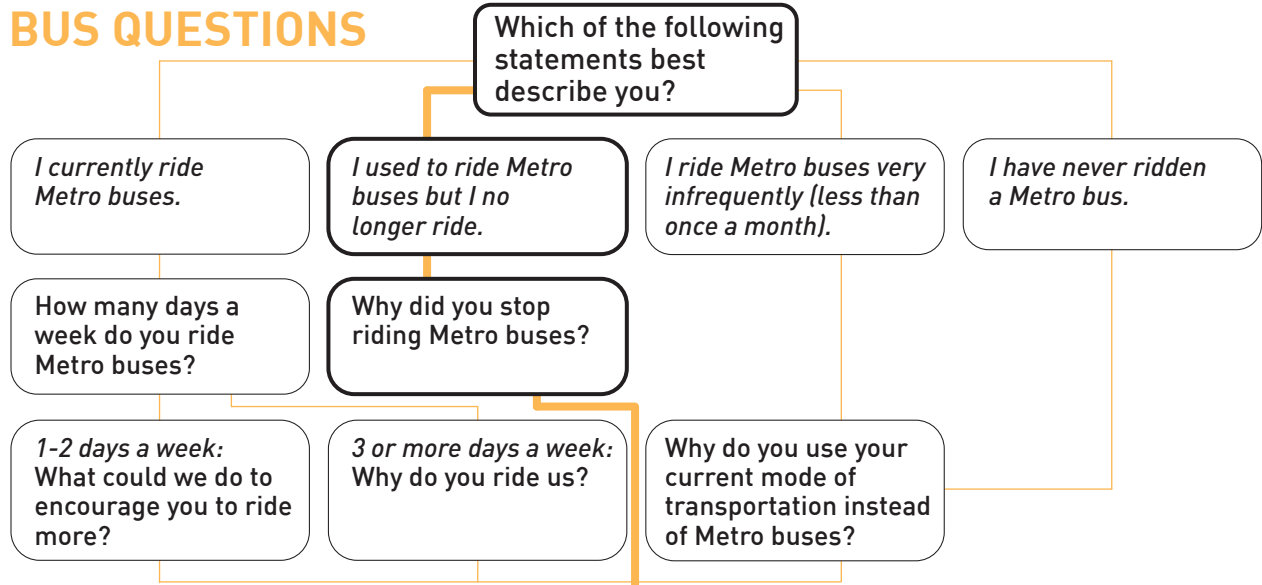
BUS QUESTIONS

Which of the following statements best describe you?

I currently ride Metro buses.

I used to ride Metro buses but I no longer ride.

I ride Metro buses very infrequently (less than once a month).

I have never ridden a Metro bus.

How many days a week do you ride Metro buses?

Why did you stop riding Metro buses?

1-2 days a week: What could we do to encourage you to ride more?

3 or more days a week: Why do you ride us?

Why do you use your current mode of transportation instead of Metro buses?